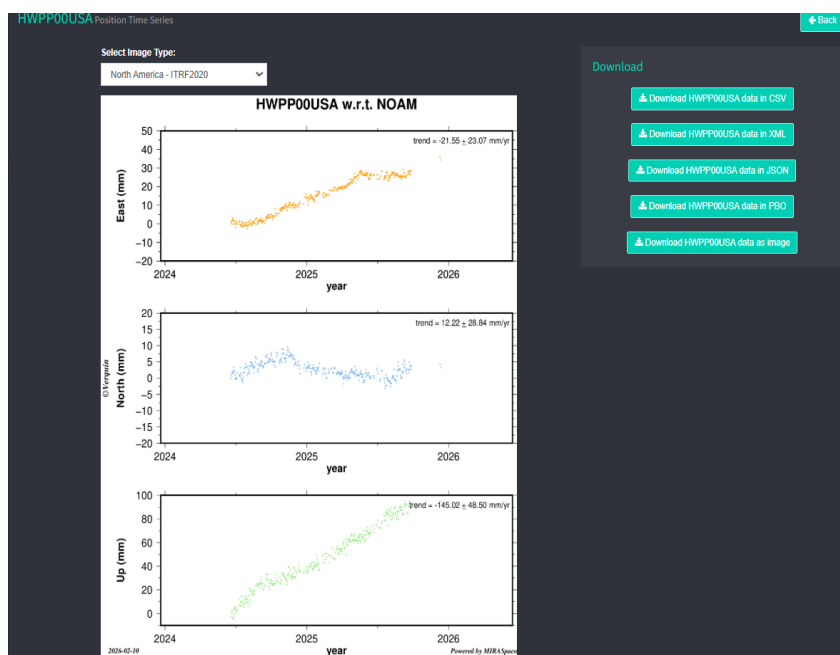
HWPP00USA Position Time Series

Back

Select Image Type:

North America - ITRF2020

HWPP00USA w.r.t. NOAM

trend = -21.55 ± 23.07 mm/yr

East (mm)

50
40
30
20
10
0
−10
−20

2024 2025 2026

year

trend = 12.22 ± 26.84 mm/yr

North (mm)

20
15
10
5
0
−5
−10
−15
−20

2024 2025 2026

year

©Verquin

trend = -145.02 ± 48.50 mm/yr

Up (mm)

100
80
60
40
20
0

2024 2025 2026

year

2026-02-10

Powered by MIRASpace

Download

Download HWPP00USA data in CSV

Download HWPP00USA data in XML

Download HWPP00USA data in JSON

Download HWPP00USA data in PBO

Download HWPP00USA data as image